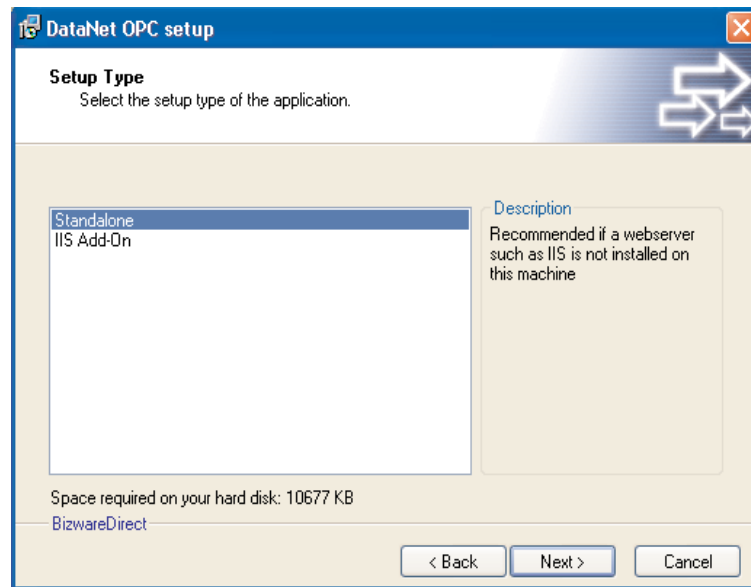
DataNet OPC setup

Setup Type
Select the setup type of the application.

Standalone
IIS Add-On

Description
Recommended if a webserver such as IIS is not installed on this machine

Space required on your hard disk: 10677 KB
BizwareDirect

< Back
Next >
Cancel